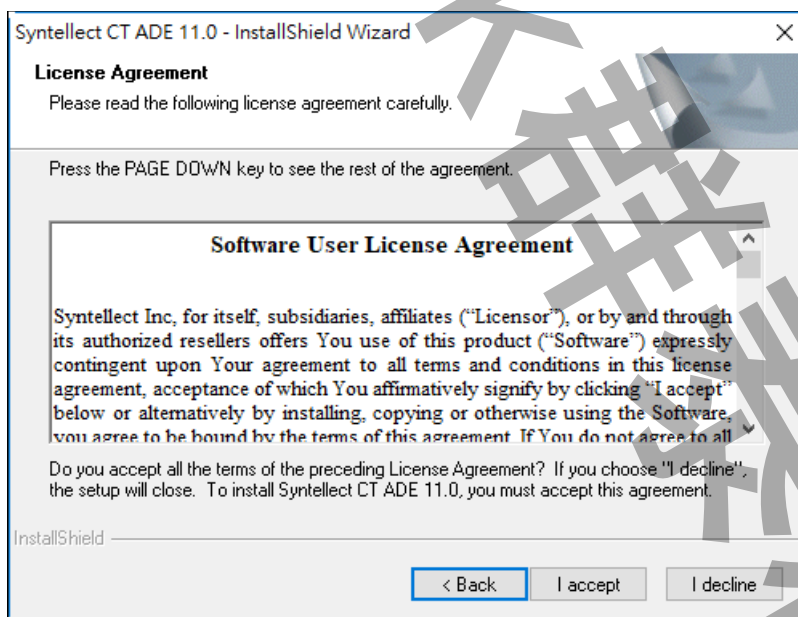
Syntellect CT ADE 11.0 - InstallShield Wizard

×

License Agreement

Please read the following license agreement carefully.

Press the PAGE DOWN key to see the rest of the agreement.

Software User License Agreement

Syntellect Inc, for itself, subsidiaries, affiliates ("Licensor"), or by and through its authorized resellers offers You use of this product ("Software") expressly contingent upon Your agreement to all terms and conditions in this license agreement, acceptance of which You affirmatively signify by clicking "I accept" below or alternatively by installing, copying or otherwise using the Software, you agree to be bound by the terms of this agreement. If You do not agree to all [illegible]

Do you accept all the terms of the preceding License Agreement? If you choose "I decline", the setup will close. To install Syntellect CT ADE 11.0, you must accept this agreement.

InstallShield

< Back

I accept

I decline